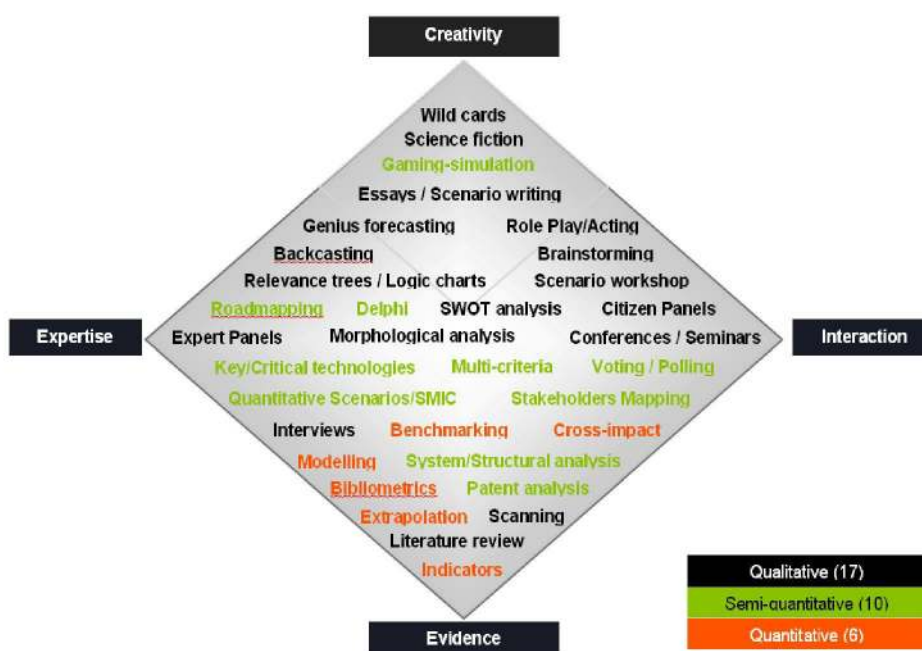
Creativity

Wild cards
Science fiction
Gaming-simulation
Essays / Scenario writing
Genius forecasting
Role Play/Acting
Backcasting
Brainstorming
Relevance trees / Logic charts
Scenario workshop
Roadmapping
Delphi
SWOT analysis
Citizen Panels

Expertise

Expert Panels
Morphological analysis
Conferences / Seminars

Interaction

Key/Critical technologies
Multi-criteria
Voting / Polling
Quantitative Scenarios/SMIC
Stakeholders Mapping
Interviews
Benchmarking
Cross-impact
Modelling
System/Structural analysis
Bibliometrics
Patent analysis
Extrapolation
Scanning
Literature review
Indicators

Evidence

Qualitative (17)
Semi-quantitative (10)
Quantitative (6)